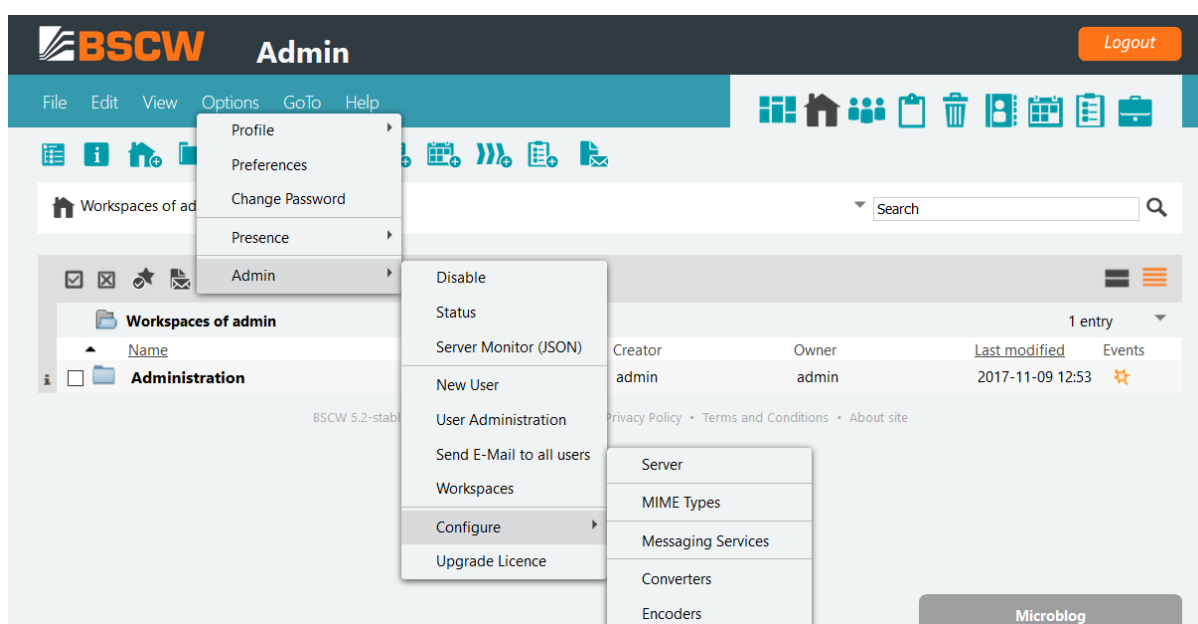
BSCW Admin

Logout

File Edit View Options GoTo Help

Profile
Preferences
Change Password
Presence
Admin

Disable
Status
Server Monitor (JSON)
New User
User Administration
Send E-Mail to all users
Workspaces
Configure
Upgrade Licence

Server
MIME Types
Messaging Services
Converters
Encoders

Workspaces of ad

Search

Workspaces of admin

1 entry

Name Creator Owner Last modified Events

i Administration admin admin 2017-11-09 12:53

BSCW 5.2-stabl Privacy Policy • Terms and Conditions • About site

Microblog